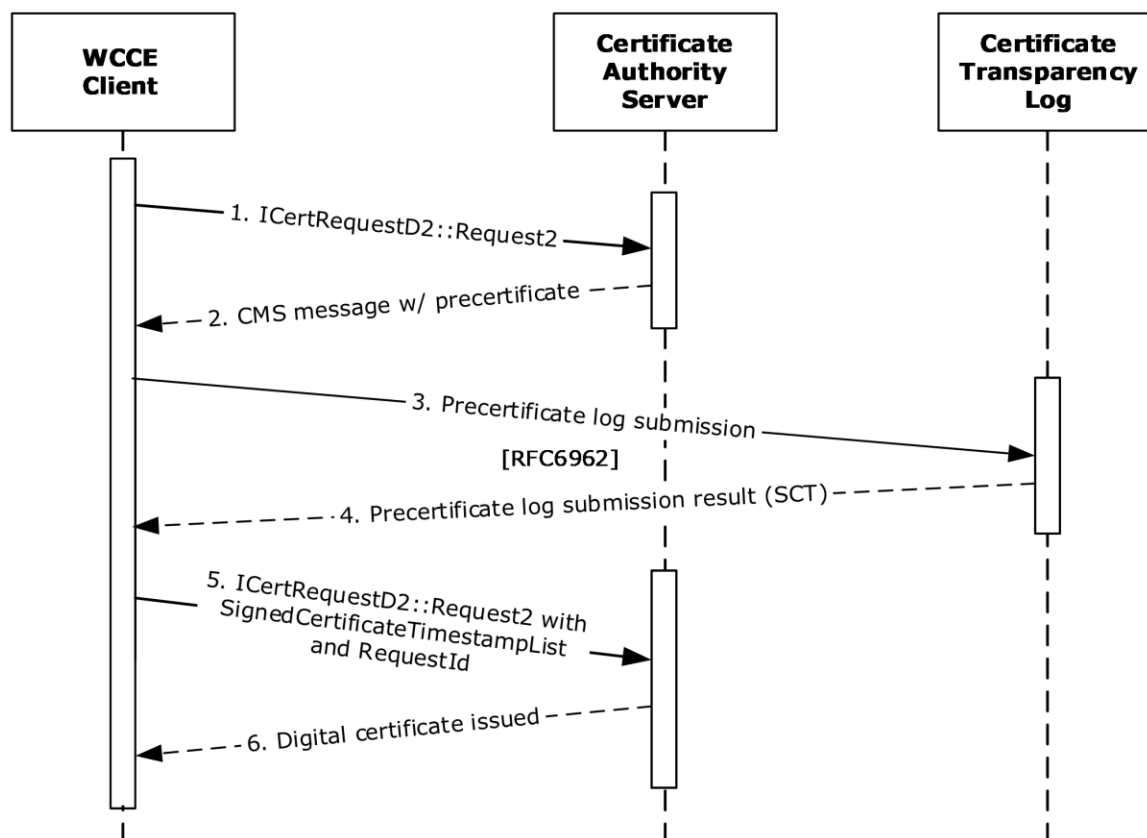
WCCE Client

Certificate Authority Server

Certificate Transparency Log

1. ICertRequestD2::Request2

2. CMS message w/ precertificate

3. Precertificate log submission

[RFC6962]

4. Precertificate log submission result (SCT)

5. ICertRequestD2::Request2 with SignedCertificateTimestampList and RequestId

6. Digital certificate issued